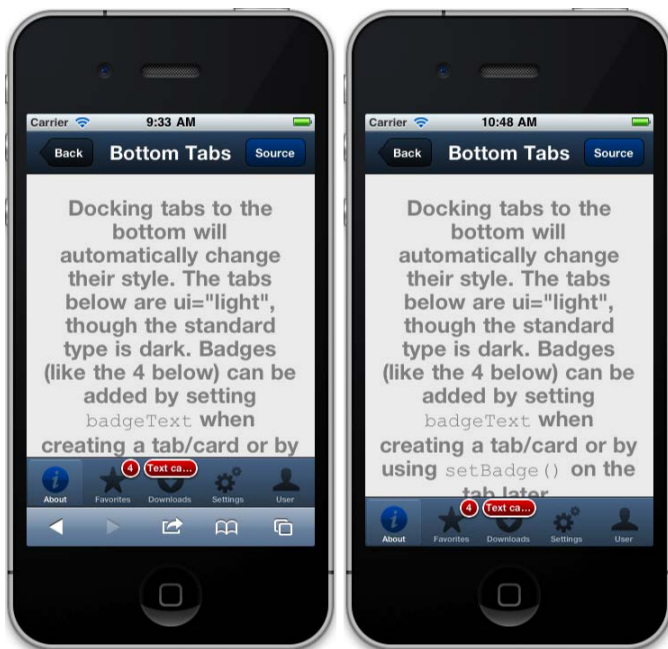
Carrier 9:33 AM

Back Bottom Tabs Source

Docking tabs to the bottom will automatically change their style. The tabs below are ui="light", though the standard type is dark. Badges (like the 4 below) can be added by setting badgeText when creating a tab/card or by

4 Text ca...

About Favorites Downloads Settings User

Carrier 10:48 AM

Back Bottom Tabs Source

Docking tabs to the bottom will automatically change their style. The tabs below are ui="light", though the standard type is dark. Badges (like the 4 below) can be added by setting badgeText when creating a tab/card or by using setBadge() on the tab later

4 Text ca...

About Favorites Downloads Settings User